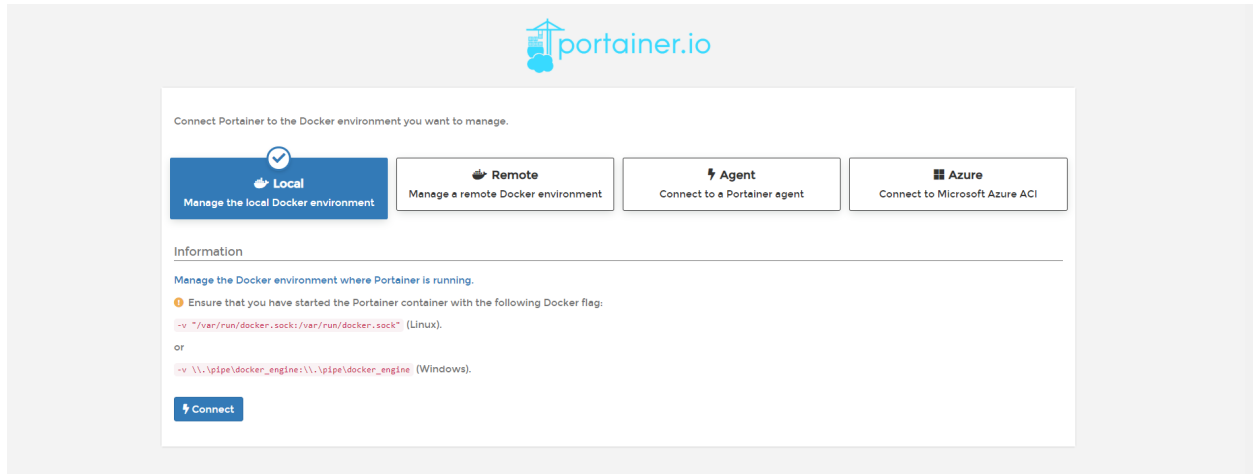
portainer.io

Connect Portainer to the Docker environment you want to manage.

Local
Manage the local Docker environment

Remote
Manage a remote Docker environment

Agent
Connect to a Portainer agent

Azure
Connect to Microsoft Azure ACI

Information

Manage the Docker environment where Portainer is running.

Ensure that you have started the Portainer container with the following Docker flag:

-v "/var/run/docker.sock:/var/run/docker.sock" (Linux).

or

-v \\.\pipe\docker_engine:\\.\pipe\docker_engine (Windows).

Connect